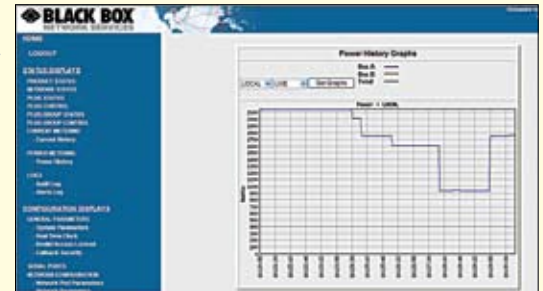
BLACK BOX
NETWORK SERVICES

HOME
LOGOUT

STATUS DISPLAYS
PRODUCT STATUS
NETWORK STATUS
PLUG STATUS
PLUG CONTROL
PLUG GROUP STATUS
PLUG GROUP CONTROL
CURRENT METERING
- Current History

POWER METERING
- Power History

LOGS
- Audit Log
- Alerts Log

CONFIGURATION DISPLAYS
GENERAL PARAMETERS
- System Parameters
- Real Time Clock
- Enable/Access Control
- Callback Security

SERIAL PORTS
NETWORK CONFIGURATION
- Network Port Parameters

Power History Graphs

Bus A
Bus B
Total

LOCAL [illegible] Get Graphs

Power - LOCAL

Watts

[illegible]